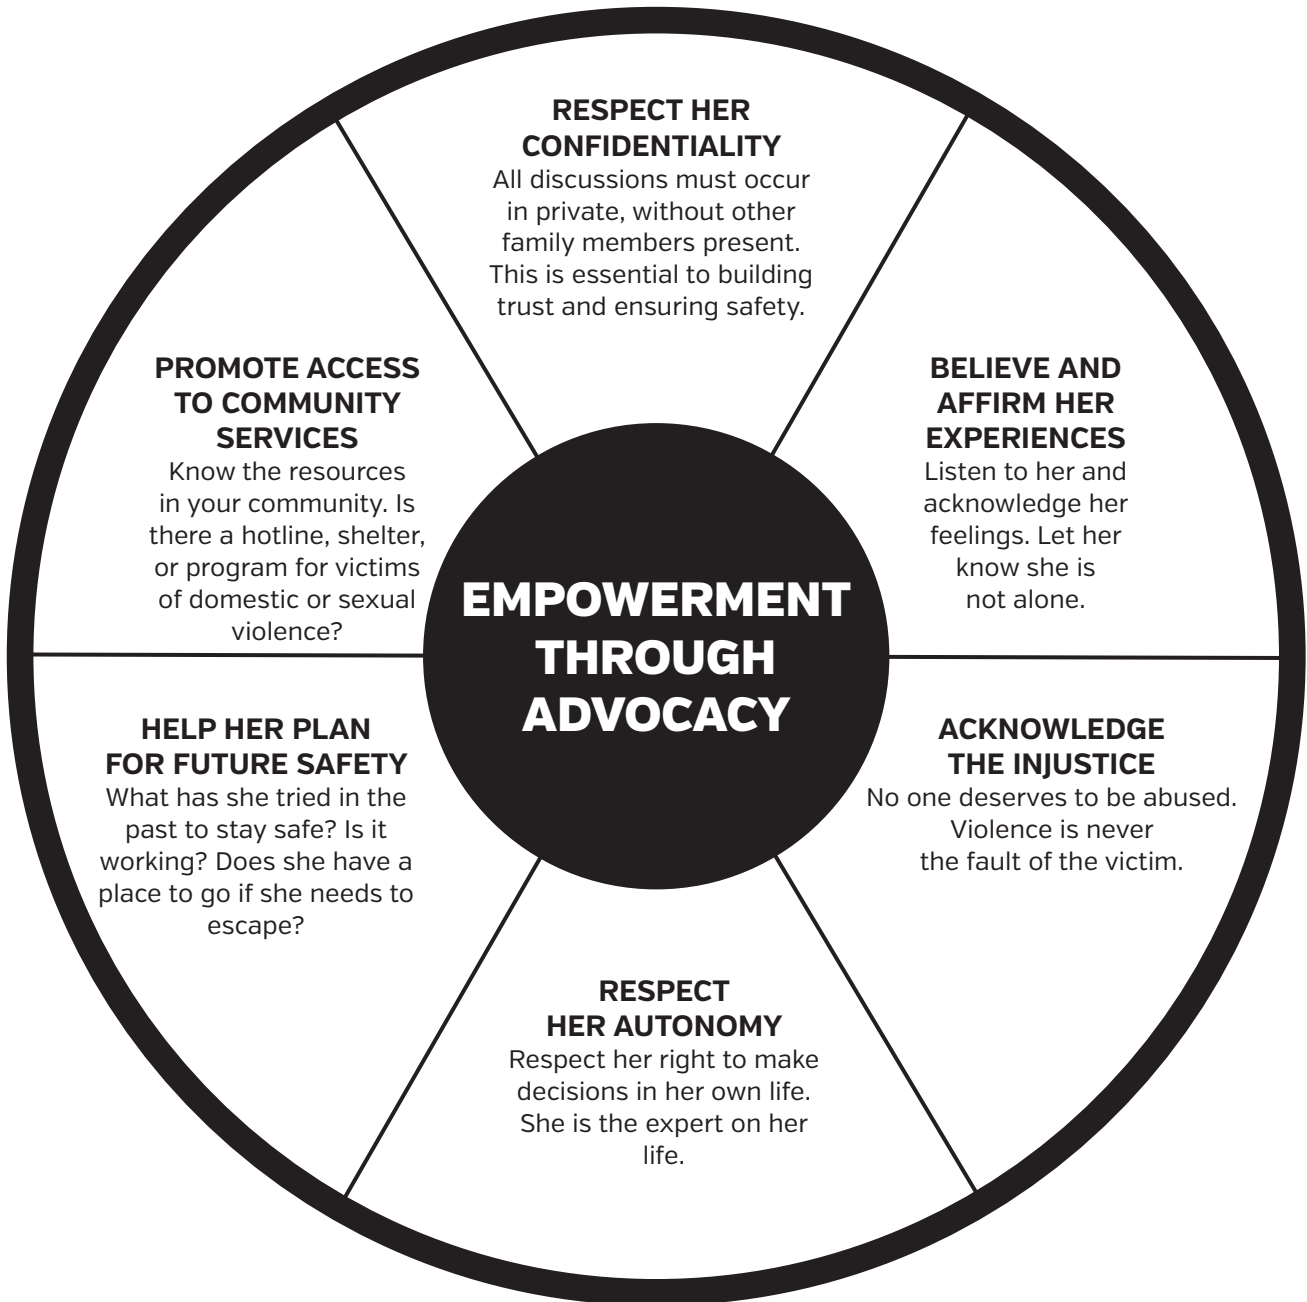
RESPECT HER CONFIDENTIALITY
All discussions must occur in private, without other family members present. This is essential to building trust and ensuring safety.

PROMOTE ACCESS TO COMMUNITY SERVICES
Know the resources in your community. Is there a hotline, shelter, or program for victims of domestic or sexual violence?

BELIEVE AND AFFIRM HER EXPERIENCES
Listen to her and acknowledge her feelings. Let her know she is not alone.

EMPOWERMENT THROUGH ADVOCACY

HELP HER PLAN FOR FUTURE SAFETY
What has she tried in the past to stay safe? Is it working? Does she have a place to go if she needs to escape?

ACKNOWLEDGE THE INJUSTICE
No one deserves to be abused. Violence is never the fault of the victim.

RESPECT HER AUTONOMY
Respect her right to make decisions in her own life. She is the expert on her life.